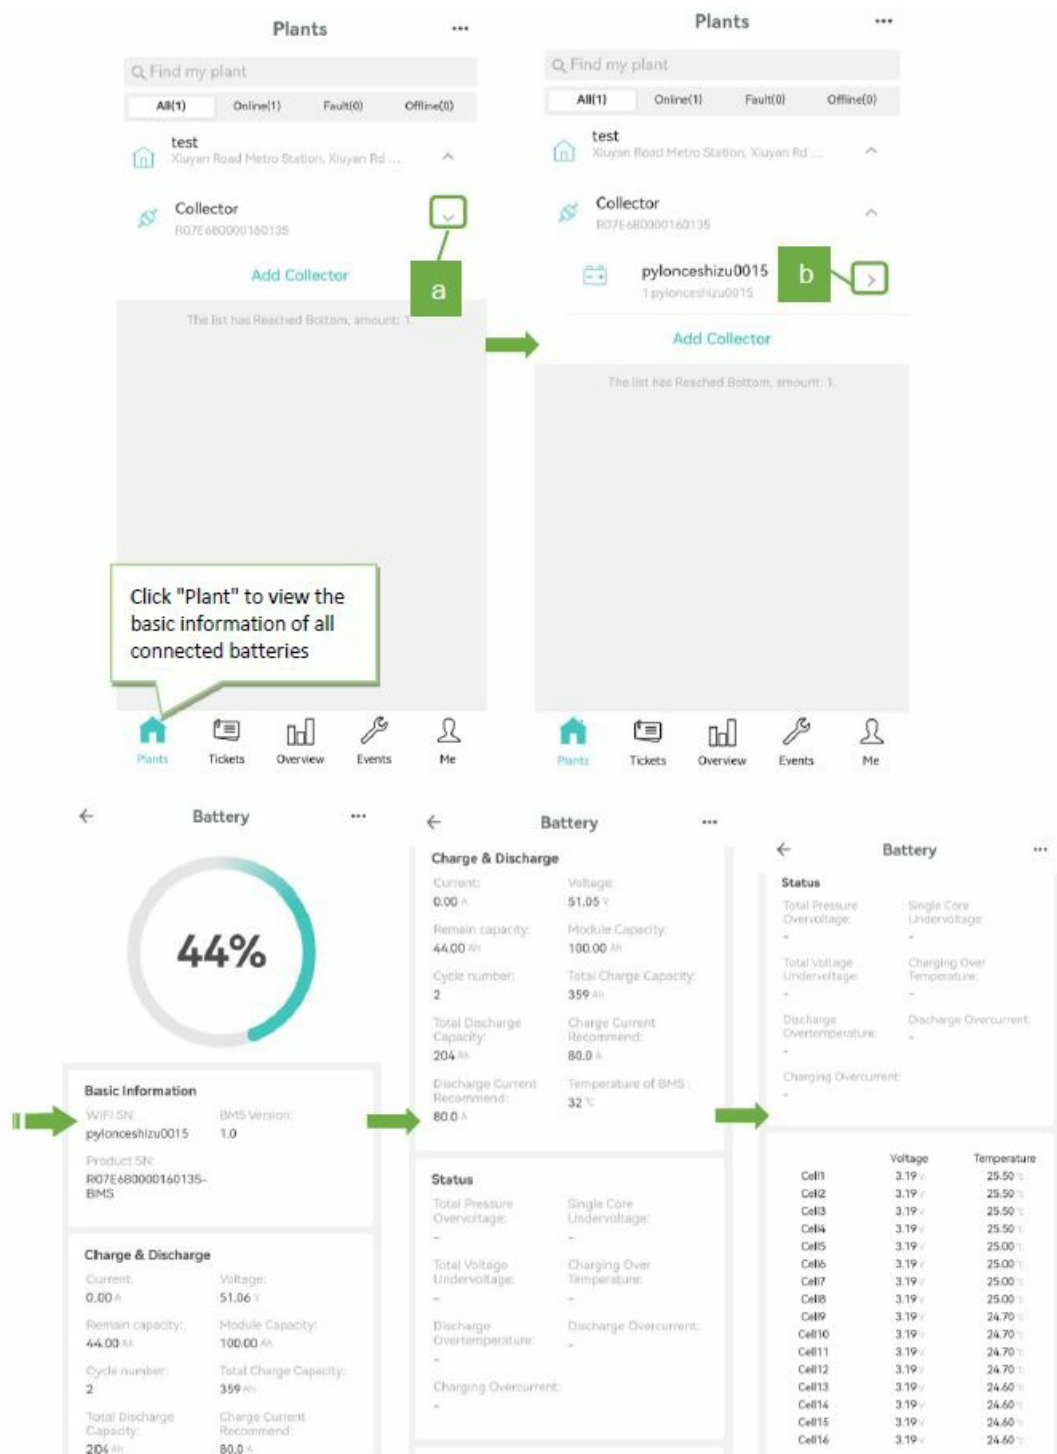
Plants ···

Find my plant

All(1) Online(1) Fault(0) Offline(0)

test
Xiuyan Road Metro Station, Xiuyan Rd ...

Collector
R07E680000160135

a

Add Collector

The list has Reached Bottom, amount: 1

Click "Plant" to view the basic information of all connected batteries

Plants Tickets Overview Events Me

Plants ···

Find my plant

All(1) Online(1) Fault(0) Offline(0)

test
Xiuyan Road Metro Station, Xiuyan Rd ...

Collector
R07E680000160135

pylonceshizu0015
1 pylonceshizu0015

b

Add Collector

The list has Reached Bottom, amount: 1.

Plants Tickets Overview Events Me

Battery ···

44%

Basic Information

WiFi SN: pylonceshizu0015
BMS Version: 1.0
Product SN: R07E680000160135-BMS

Charge & Discharge

Current: 0.00 A
Voltage: 51.06 V
Remain capacity: 44.00 Ah
Module Capacity: 100.00 Ah
Cycle number: 2
Total Charge Capacity: 359 Ah
Total Discharge Capacity: 204 Ah
Charge Current Recommend: 80.0 A

Battery ···

Charge & Discharge

Current: 0.00 A
Voltage: 51.05 V
Remain capacity: 44.00 Ah
Module Capacity: 100.00 Ah
Cycle number: 2
Total Charge Capacity: 359 Ah
Total Discharge Capacity: 204 Ah
Charge Current Recommend: 80.0 A
Discharge Current Recommend: 80.0 A
Temperature of BMS: 32 °C

Status

Total Pressure Overvoltage: -
Single Core Undervoltage: -
Total Voltage Undervoltage: -
Charging Over Temperature: -
Discharge Overtemperature: -
Discharge Overcurrent: -
Charging Overcurrent: -

Battery ···

Status

Total Pressure Overvoltage: -
Single Core Undervoltage: -
Total Voltage Undervoltage: -
Charging Over Temperature: -
Discharge Overtemperature: -
Discharge Overcurrent: -
Charging Overcurrent: -

| | Voltage | Temperature |
|---|---|---|
| Cell1 | 3.19 V | 25.50 °C |
| Cell2 | 3.19 V | 25.50 °C |
| Cell3 | 3.19 V | 25.50 °C |
| Cell4 | 3.19 V | 25.50 °C |
| Cell5 | 3.19 V | 25.00 °C |
| Cell6 | 3.19 V | 25.00 °C |
| Cell7 | 3.19 V | 25.00 °C |
| Cell8 | 3.19 V | 25.00 °C |
| Cell9 | 3.19 V | 24.70 °C |
| Cell10 | 3.19 V | 24.70 °C |
| Cell11 | 3.19 V | 24.70 °C |
| Cell12 | 3.19 V | 24.70 °C |
| Cell13 | 3.19 V | 24.60 °C |
| Cell14 | 3.19 V | 24.60 °C |
| Cell15 | 3.19 V | 24.60 °C |
| Cell16 | 3.19 V | 24.60 °C |